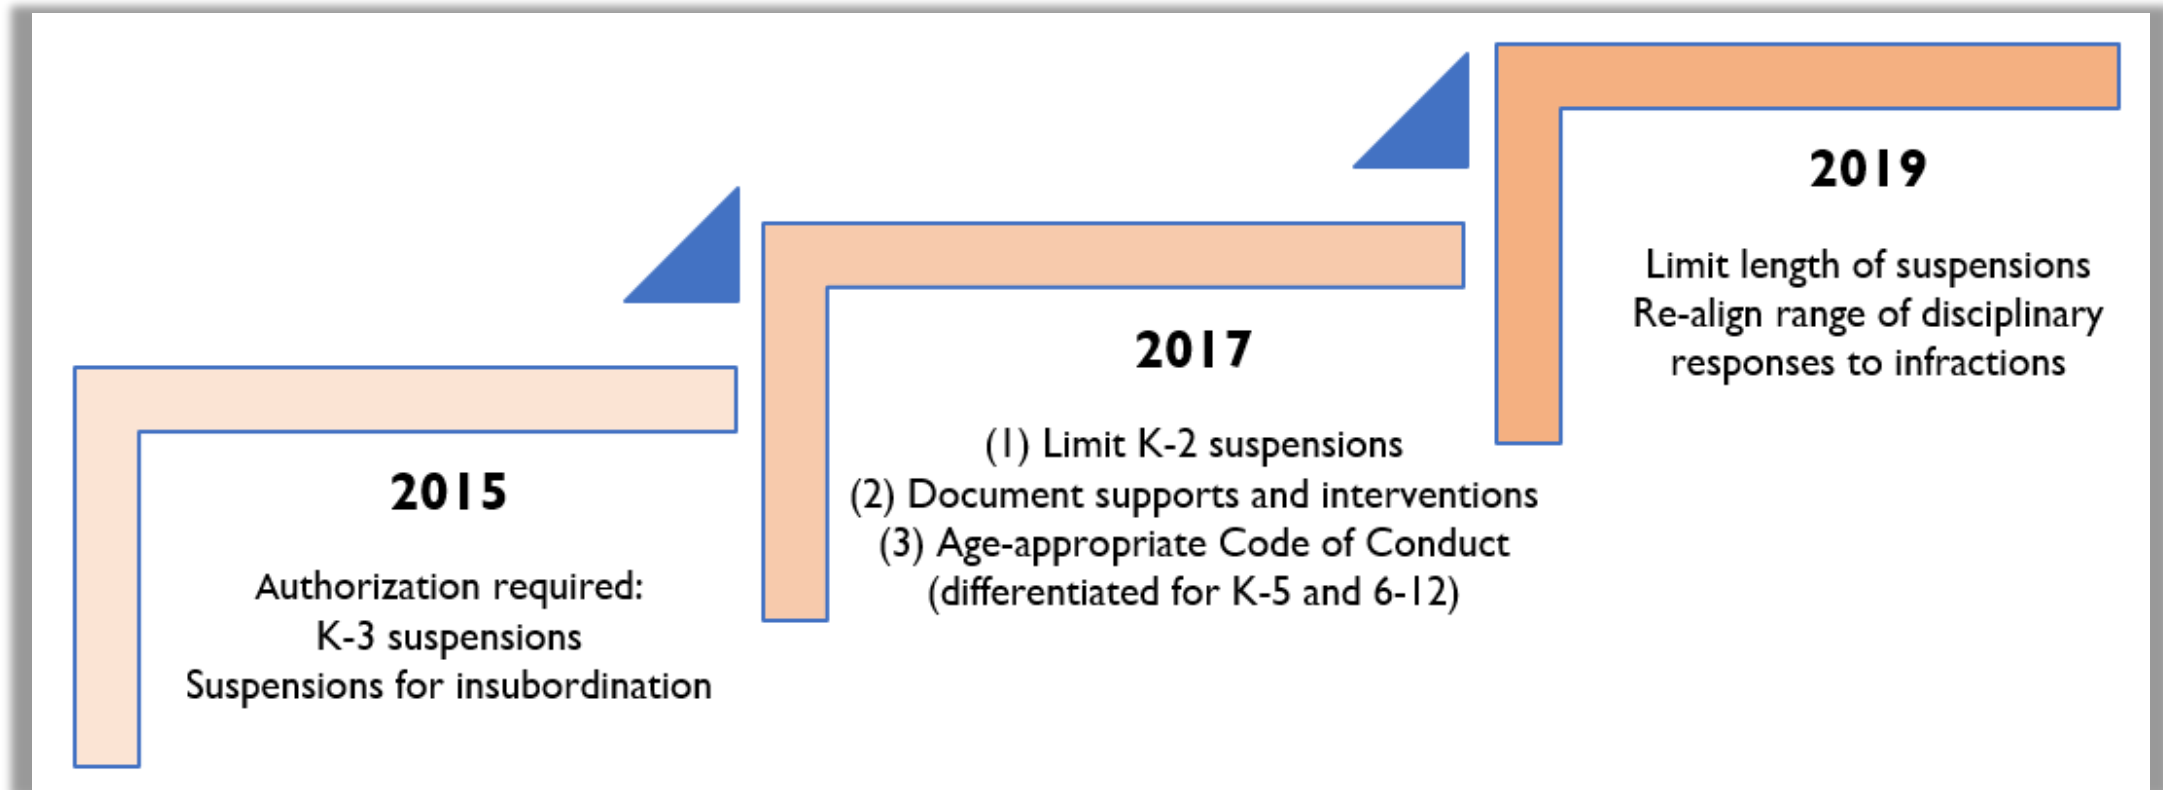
2019

Limit length of suspensions
Re-align range of disciplinary responses to infractions

2017

(1) Limit K-2 suspensions
(2) Document supports and interventions
(3) Age-appropriate Code of Conduct (differentiated for K-5 and 6-12)

2015

Authorization required:
K-3 suspensions
Suspensions for insubordination